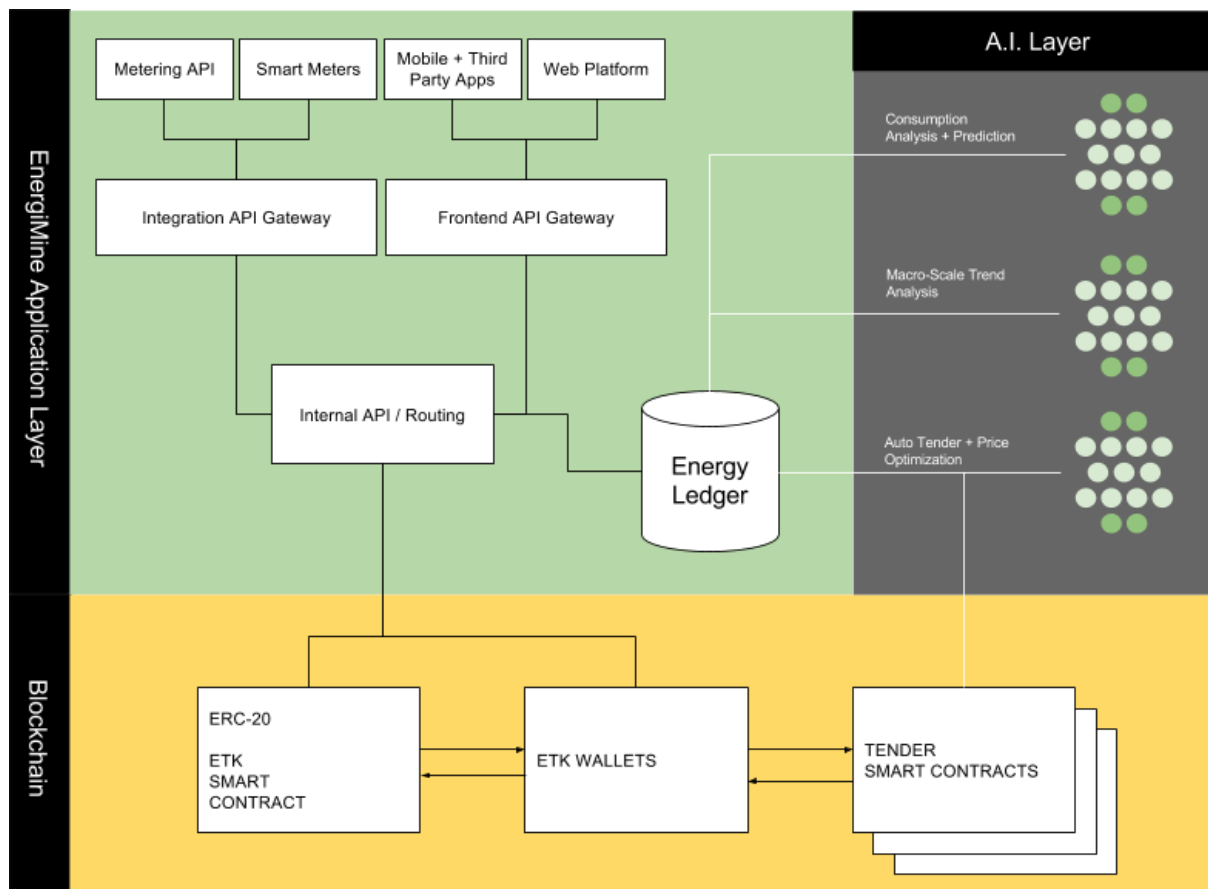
EnergiMine Application Layer

Metering API

Smart Meters

Mobile + Third Party Apps

Web Platform

Integration API Gateway

Frontend API Gateway

Internal API / Routing

Energy Ledger

A.I. Layer

Consumption Analysis + Prediction

Macro-Scale Trend Analysis

Auto Tender + Price Optimization

Blockchain

ERC-20

ETK SMART CONTRACT

ETK WALLETS

TENDER SMART CONTRACTS